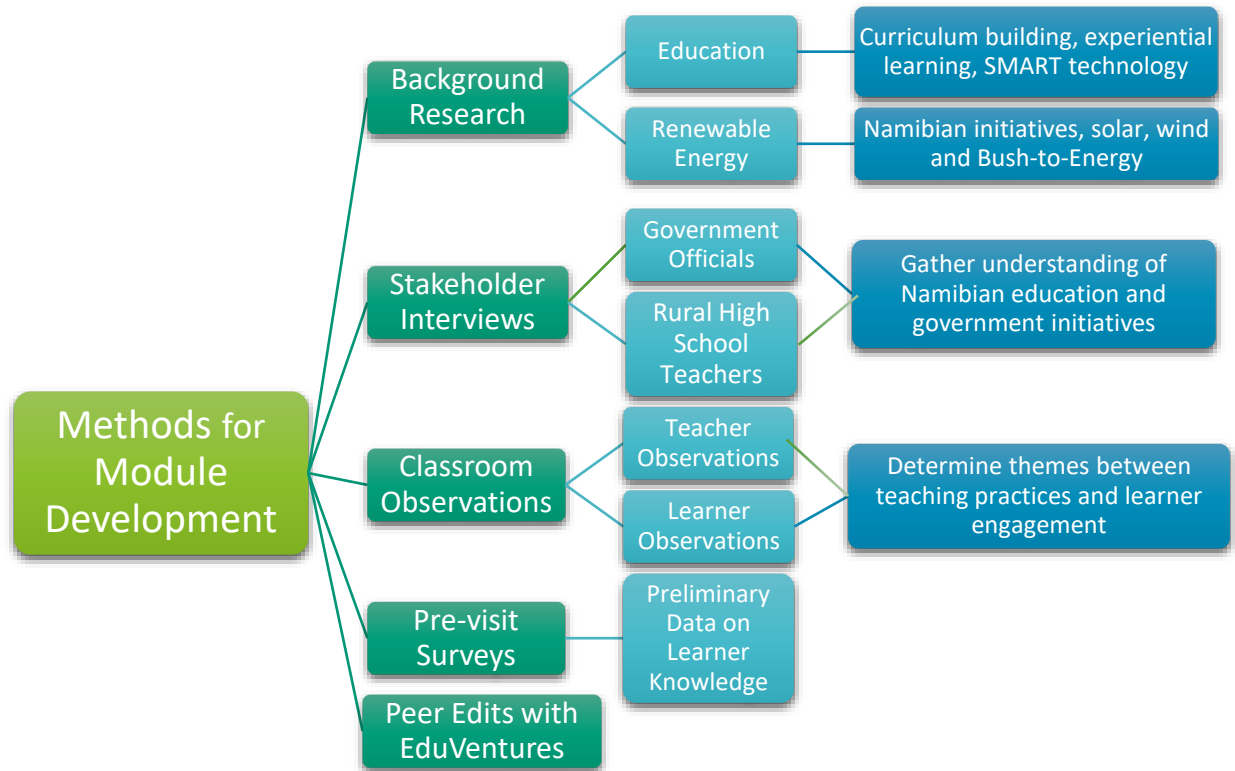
Methods for Module Development

Background Research

Education

Curriculum building, experiential learning, SMART technology

Renewable Energy

Namibian initiatives, solar, wind and Bush-to-Energy

Stakeholder Interviews

Government Officials

Rural High School Teachers

Gather understanding of Namibian education and government initiatives

Classroom Observations

Teacher Observations

Learner Observations

Determine themes between teaching practices and learner engagement

Pre-visit Surveys

Preliminary Data on Learner Knowledge

Peer Edits with EduVentures